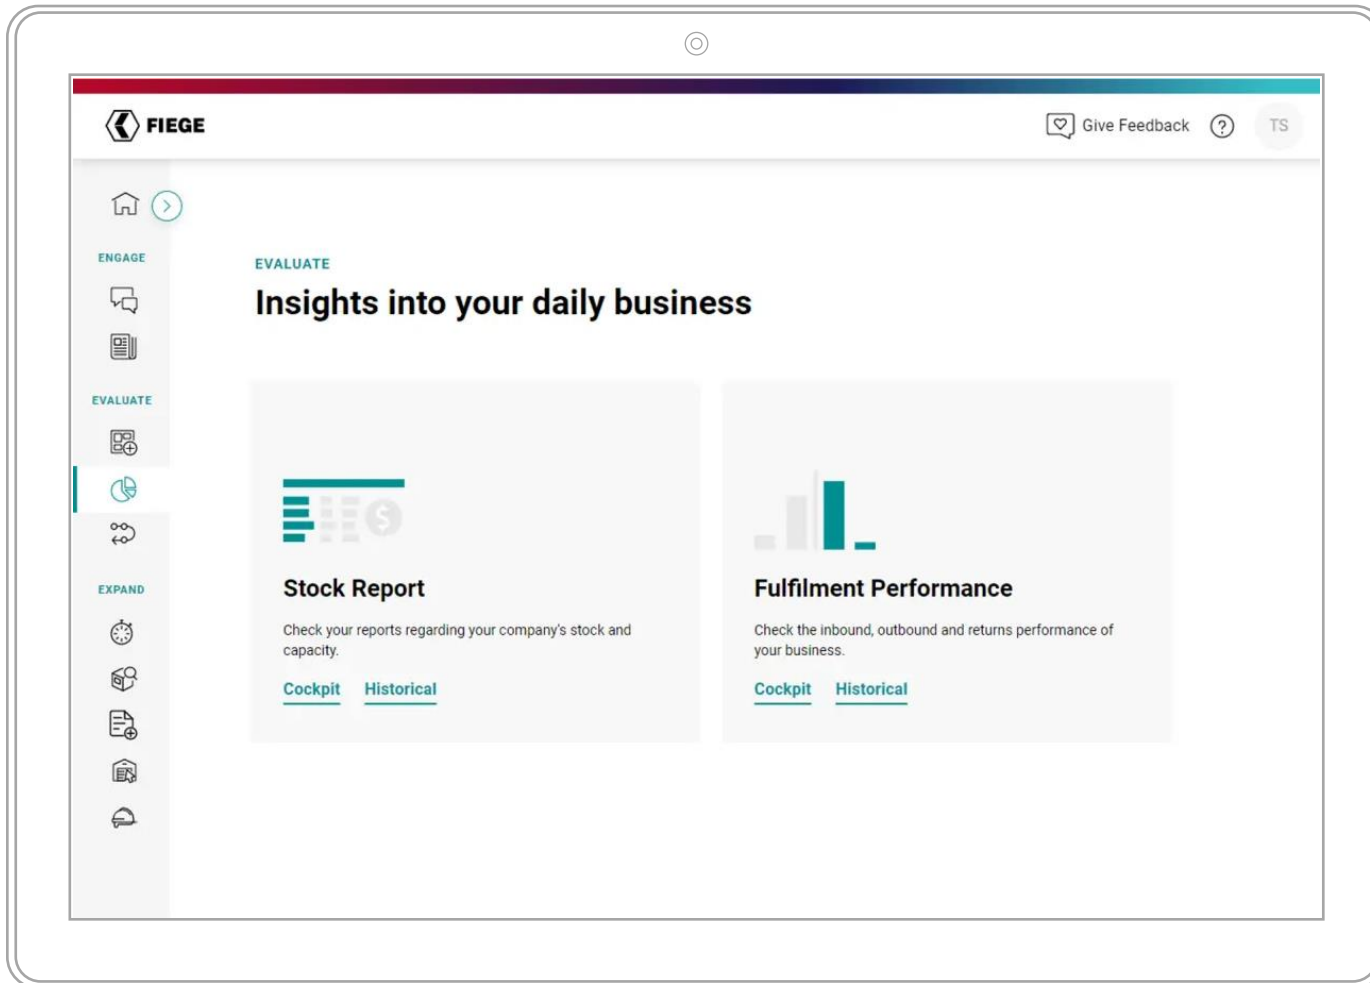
FIEGE

Give Feedback

TS

ENGAGE

EVALUATE

EXPAND

EVALUATE

Insights into your daily business

Stock Report

Check your reports regarding your company's stock and capacity.

Cockpit Historical

Fulfilment Performance

Check the inbound, outbound and returns performance of your business.

Cockpit Historical